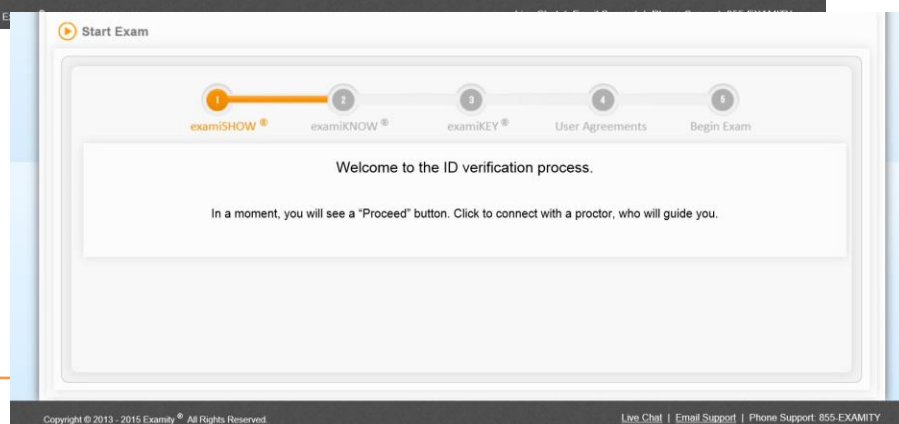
Start Exam

1
examiSHOW ®

2
examiKNOW ®

3
examiKEY ®

4
User Agreements

5
Begin Exam

Welcome to the ID verification process.

In a moment, you will see a "Proceed" button. Click to connect with a proctor, who will guide you.

Copyright © 2013 - 2015 Examity ® All Rights Reserved.

Live Chat | Email Support | Phone Support: 855-EXAMITY